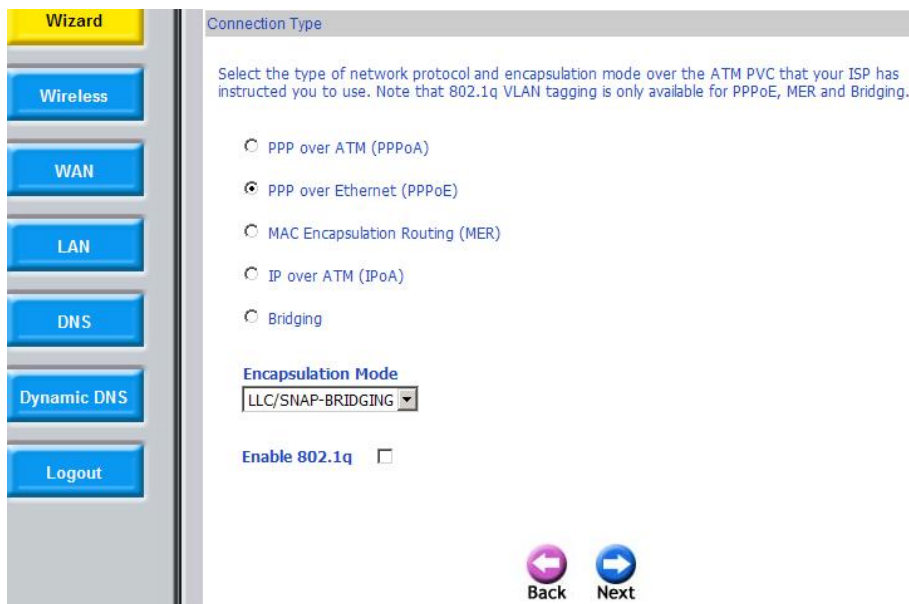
Wizard

Wireless

WAN

LAN

DNS

Dynamic DNS

Logout

Connection Type

Select the type of network protocol and encapsulation mode over the ATM PVC that your ISP has instructed you to use. Note that 802.1q VLAN tagging is only available for PPPoE, MER and Bridging.

PPP over ATM (PPPoA)

PPP over Ethernet (PPPoE)

MAC Encapsulation Routing (MER)

IP over ATM (IPoA)

Bridging

Encapsulation Mode

LLC/SNAP-BRIDGING

Enable 802.1q

Back

Next